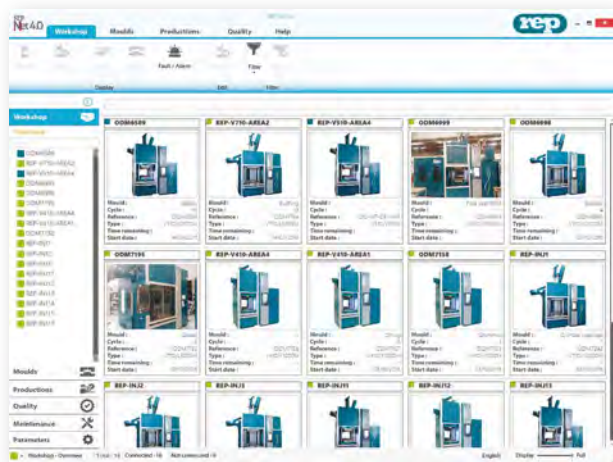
Nx4.0

Workshop
Moulds
Productions
Quality
Help

rep

Fault / Alarm
Filter

Display
Edit
Filter

Workshop

Moulds
Productions
Quality
Maintenance
Parameters

ODM6599
REP-V710-AREA2
REP-V510-AREA4
ODM6600
ODM6698

Mould :
Cycle :
Reference :
Type :
Time remaining :
Start date :

ODM7195
REP-V410-AREA4
REP-V410-AREA1
ODM7158
REP-INJ1

Mould :
Cycle :
Reference :
Type :
Time remaining :
Start date :

REP-INJ2
REP-INJ3
REP-INJ11
REP-INJ12
REP-INJ13

Workshop - Overview
Total : 16
Connected : 16
Not connected : 0
English
Display
Full